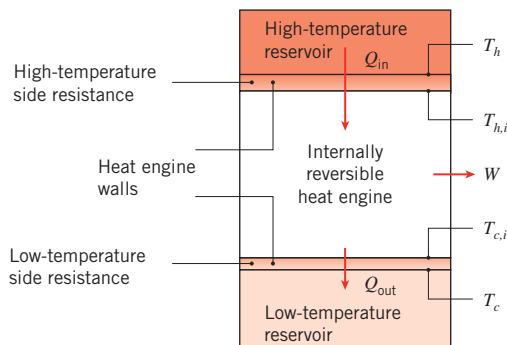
High-temperature reservoir

$Q_{in}$

$T_h$

High-temperature side resistance

$T_{h,i}$

Heat engine walls

Internally reversible heat engine

$W$

$T_{c,i}$

Low-temperature side resistance

$Q_{out}$

$T_c$

Low-temperature reservoir